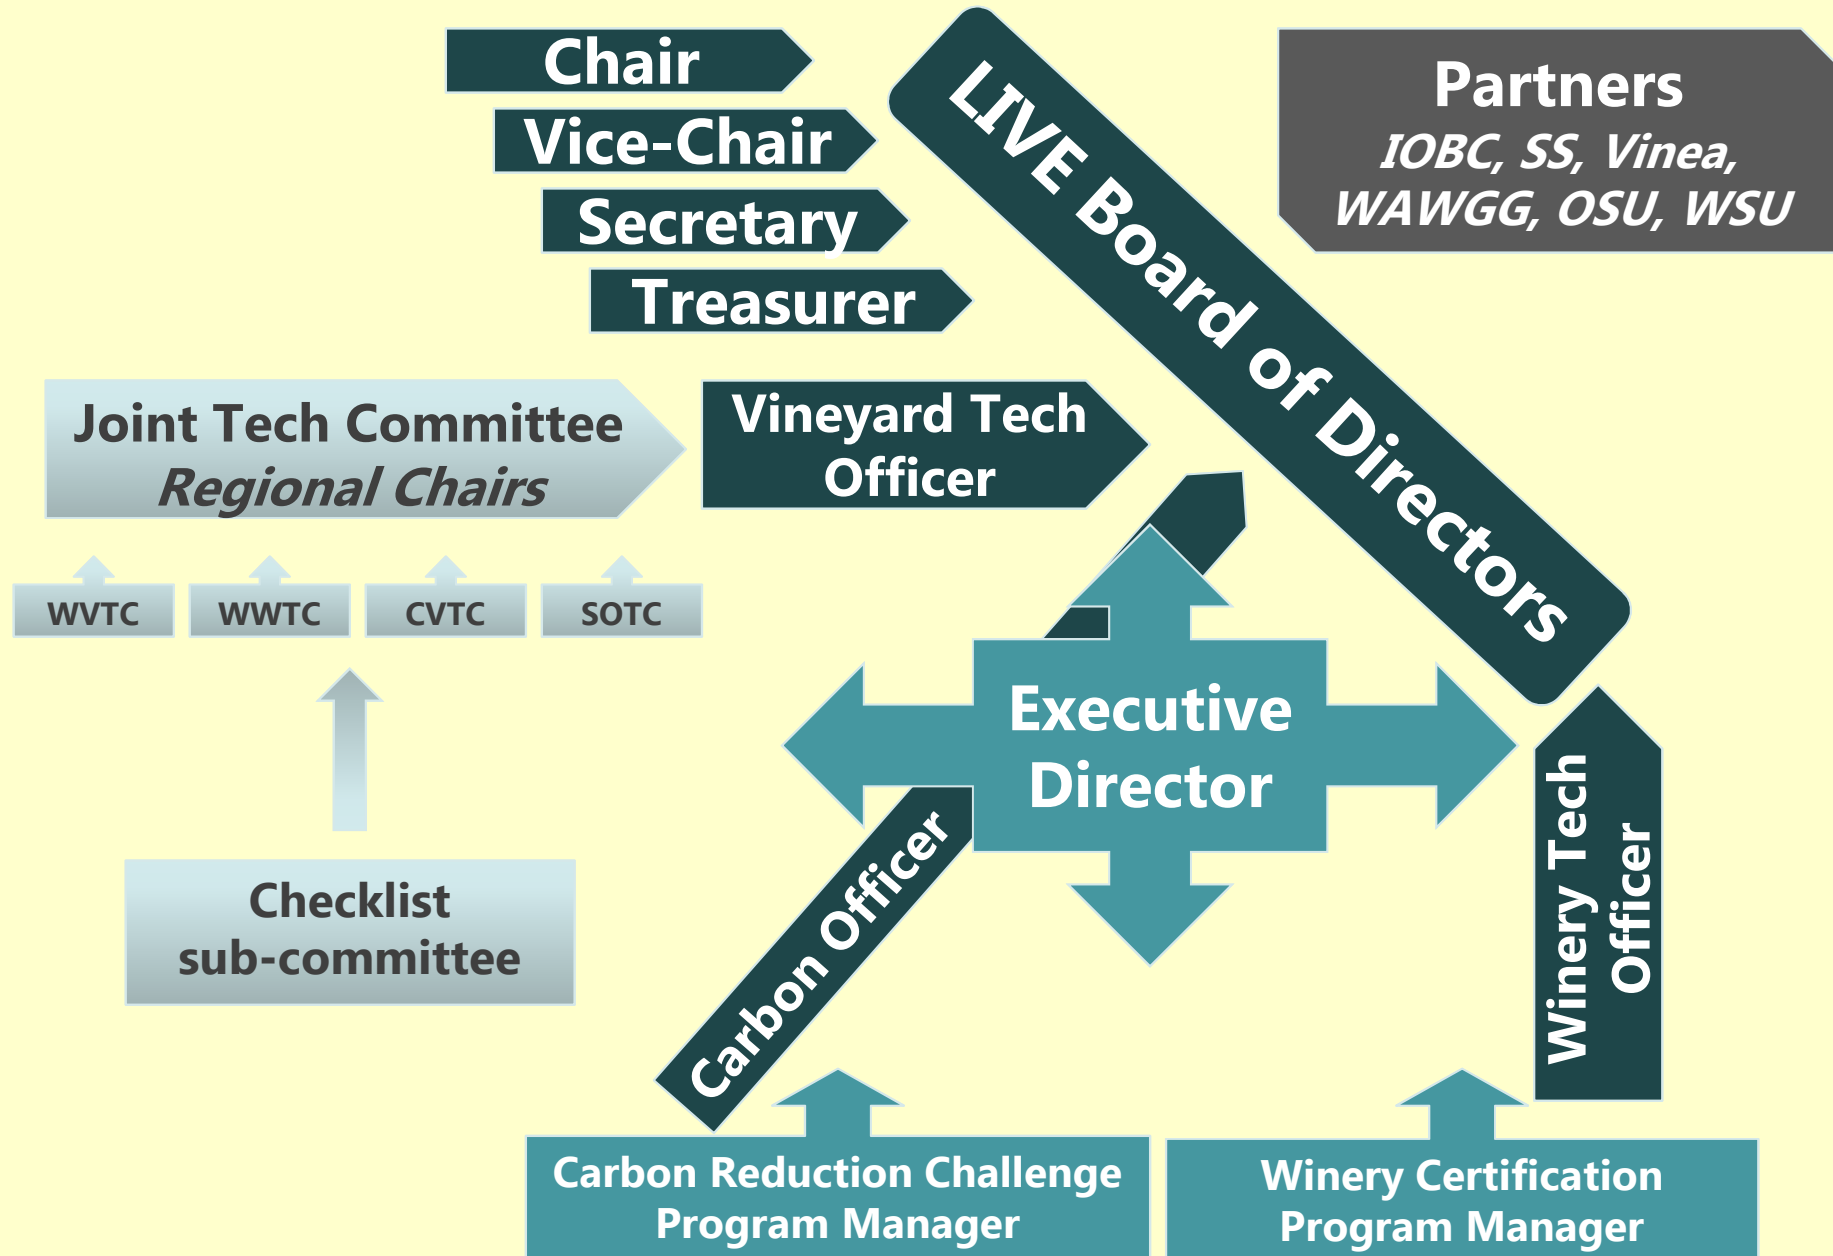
Chair
Vice-Chair
Secretary
Treasurer

LIVE Board of Directors

Partners
IOBC, SS, Vinea, WAWGG, OSU, WSU

Joint Tech Committee
Regional Chairs

Vineyard Tech Officer

WVTC
WWTC
CVTC
SOTC

Executive Director

Checklist sub-committee

Carbon Officer

Winery Tech Officer

Carbon Reduction Challenge Program Manager

Winery Certification Program Manager